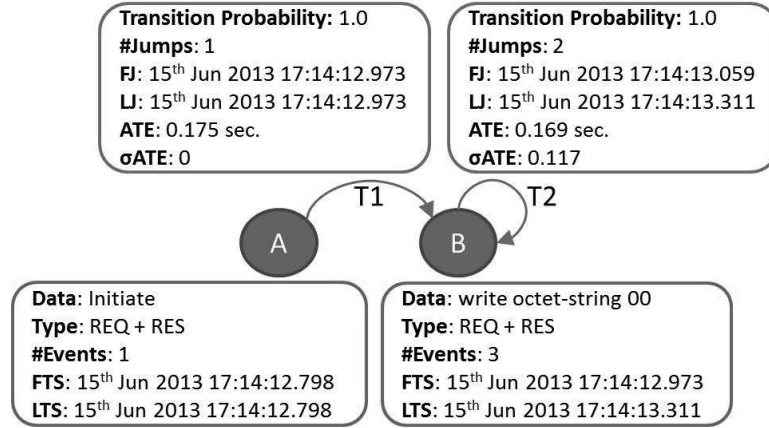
**Transition Probability:** 1.0
**#Jumps**: 1
**FJ**: 15$^{th}$ Jun 2013 17:14:12.973
**LJ**: 15$^{th}$ Jun 2013 17:14:12.973
**ATE**: 0.175 sec.
**σATE**: 0

**Transition Probability:** 1.0
**#Jumps**: 2
**FJ**: 15$^{th}$ Jun 2013 17:14:13.059
**LJ**: 15$^{th}$ Jun 2013 17:14:13.311
**ATE**: 0.169 sec.
**σATE**: 0.117

T1

T2

A

B

**Data**: Initiate
**Type**: REQ + RES
**#Events**: 1
**FTS**: 15$^{th}$ Jun 2013 17:14:12.798
**LTS**: 15$^{th}$ Jun 2013 17:14:12.798

**Data**: write octet-string 00
**Type**: REQ + RES
**#Events**: 3
**FTS**: 15$^{th}$ Jun 2013 17:14:12.973
**LTS**: 15$^{th}$ Jun 2013 17:14:13.311